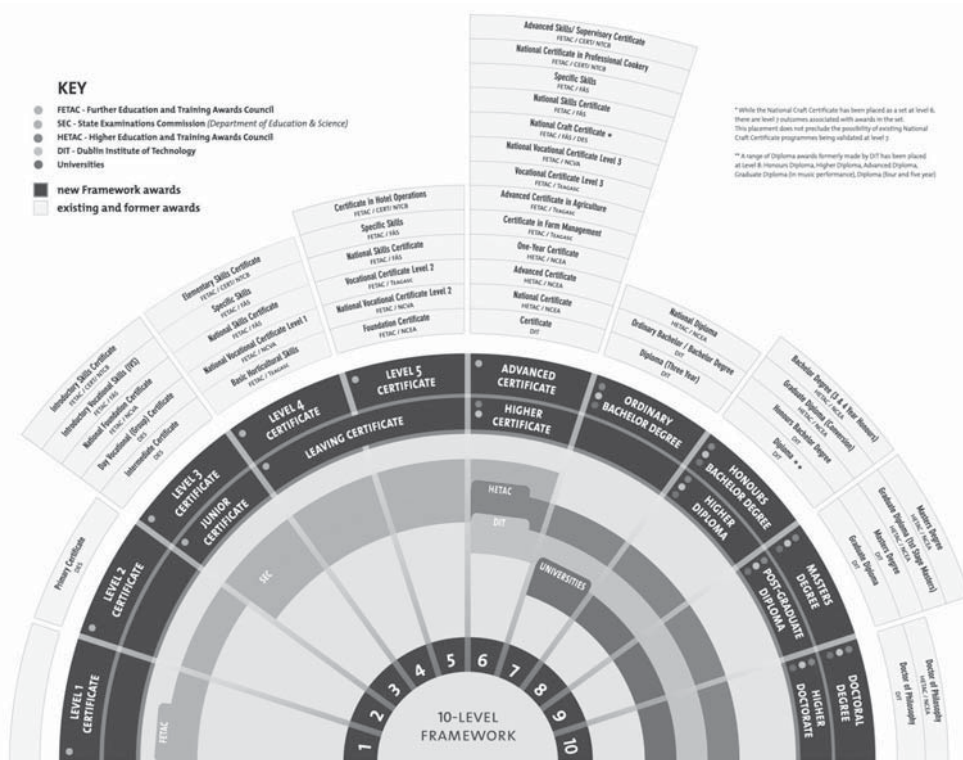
KEY

FETAC - Further Education and Training Awards Council
SEC - State Examinations Commission (Department of Education & Science)
HETAC - Higher Education and Training Awards Council
DIT - Dublin Institute of Technology
Universities

new Framework awards
existing and former awards

* While the National Craft Certificate has been placed as a set at level 6, there are level 7 outcomes associated with awards in the set. This placement does not preclude the possibility of existing National Craft Certificate programmes being validated at level 7.

** A range of Diploma awards formerly made by DIT has been placed at Level 8: Honours Diploma, Higher Diploma, Advanced Diploma, Graduate Diploma (in music performance), Diploma (four and five year)

Advanced Skills/ Supervisory Certificate
FETAC / CERT/ NTCB
National Certificate in Professional Cookery
FETAC / CERT/ NTCB
Specific Skills
FETAC / FÁS
National Skills Certificate
FETAC / FÁS
National Craft Certificate *
FETAC / FÁS / DES
National Vocational Certificate Level 3
FETAC / NCVA
Vocational Certificate Level 3
FETAC / Teagasc
Advanced Certificate in Agriculture
FETAC / Teagasc
Certificate in Farm Management
FETAC / Teagasc
One-Year Certificate
HETAC / NCEA
Advanced Certificate
HETAC / NCEA
National Certificate
HETAC / NCEA
Certificate
DIT

Certificate in Hotel Operations
FETAC / CERT/ NTCB
Specific Skills
FETAC / FÁS
National Skills Certificate
FETAC / FÁS
Vocational Certificate Level 2
FETAC / Teagasc
National Vocational Certificate Level 2
FETAC / NCVA
Foundation Certificate
FETAC / NCEA

Elementary Skills Certificate
FETAC / CERT/ NTCB
Specific Skills
FETAC / FÁS
National Skills Certificate
FETAC / FÁS
National Vocational Certificate Level 1
FETAC / NCVA
Basic Horticultural Skills
FETAC / Teagasc

Introductory Skills Certificate
FETAC / CERT/ NTCB
Introductory Vocational Skills (IVS)
FETAC / FÁS
National Foundation Certificate
FETAC / NCVA
Day Vocational (Group) Certificate
DES
Intermediate Certificate
DES

Primary Certificate
DES

National Diploma
HETAC / NCEA
Ordinary Bachelor / Bachelor Degree
DIT
Diploma (Three Year)
DIT

Bachelor Degree (3 & 4 Year Honours)
HETAC / NCEA
Graduate Diploma (Conversion)
HETAC / NCEA
Honours Bachelor Degree
DIT
Diploma **
DIT

Graduate Diploma (1st Stage Masters)
HETAC / NCEA
Masters Degree
HETAC / NCEA
Masters Degree
DIT
Graduate Diploma
DIT

Doctor of Philosophy
HETAC / NCEA
Doctor of Philosophy
DIT

LEVEL 1 CERTIFICATE
LEVEL 2 CERTIFICATE
LEVEL 3 CERTIFICATE
JUNIOR CERTIFICATE
LEVEL 4 CERTIFICATE
LEAVING CERTIFICATE
LEVEL 5 CERTIFICATE
ADVANCED CERTIFICATE
HIGHER CERTIFICATE
ORDINARY BACHELOR DEGREE
HONOURS BACHELOR DEGREE
HIGHER DIPLOMA
MASTERS DEGREE
POST-GRADUATE DIPLOMA
DOCTORAL DEGREE
HIGHER DOCTORATE

FETAC
SEC
HETAC
DIT
UNIVERSITIES

1 2 3 4 5 6 7 8 9 10
10-LEVEL FRAMEWORK